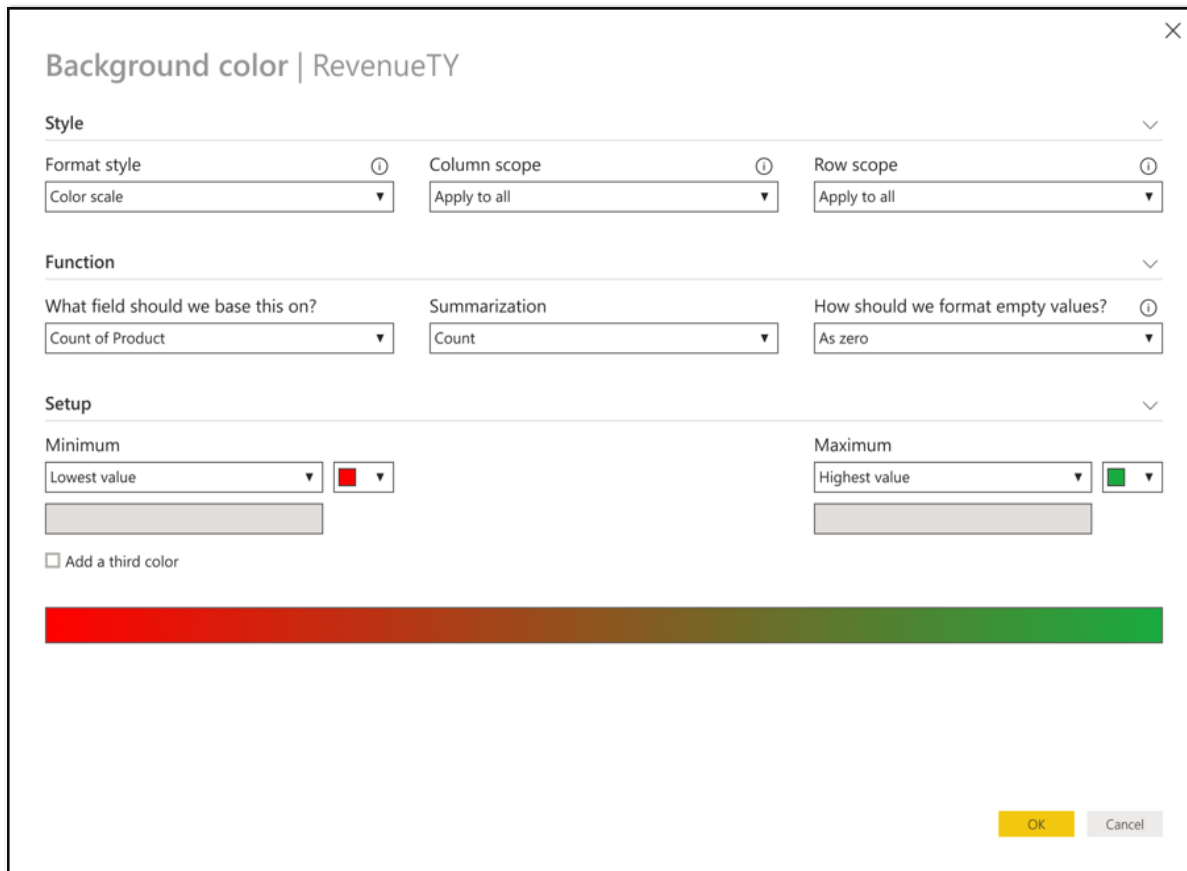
Background color | RevenueTY

Style

Format style
Color scale

Column scope
Apply to all

Row scope
Apply to all

Function

What field should we base this on?
Count of Product

Summarization
Count

How should we format empty values?
As zero

Setup

Minimum
Lowest value

Maximum
Highest value

Add a third color

OK
Cancel